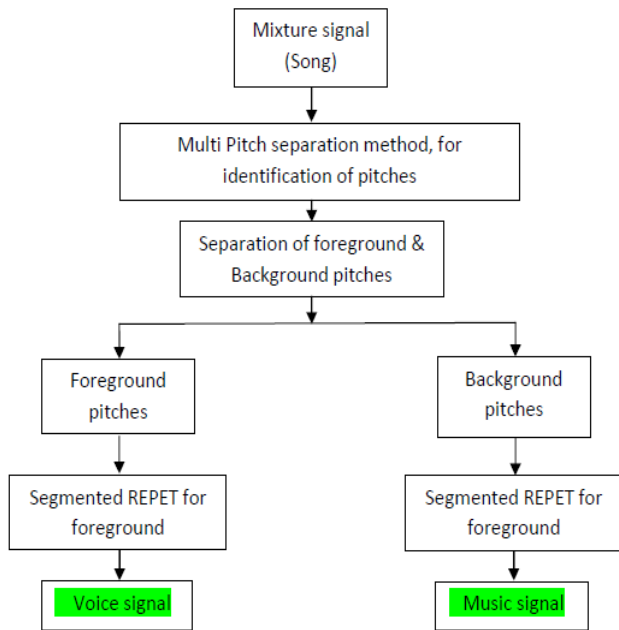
Mixture signal
(Song)

Multi Pitch separation method, for identification of pitches

Separation of foreground & Background pitches

Foreground pitches

Background pitches

Segmented REPET for foreground

Segmented REPET for foreground

Voice signal

Music signal